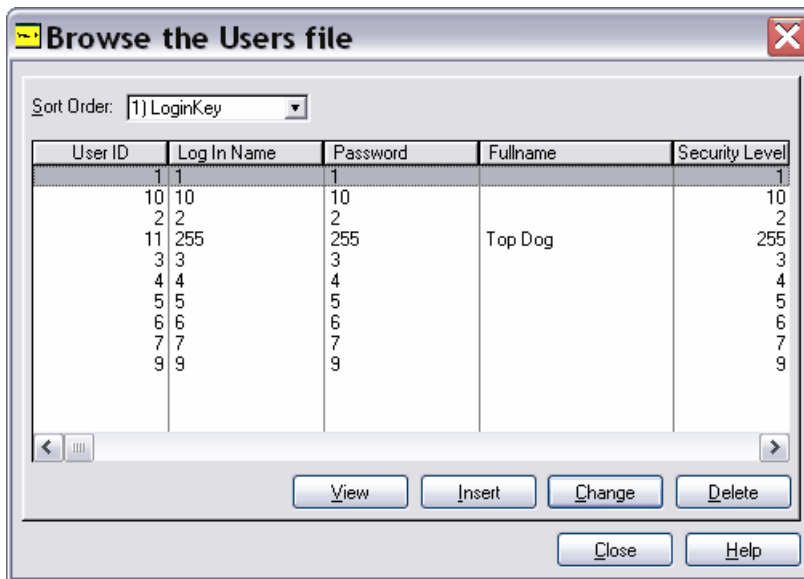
Browse the Users file

Sort Order: 1) LoginKey

| User ID | Log In Name | Password | Fullname | Security Level |
|---|---|---|---|---|
| 1 | 1 | 1 | | 1 |
| 10 | 10 | 10 | | 10 |
| 2 | 2 | 2 | | 2 |
| 11 | 255 | 255 | Top Dog | 255 |
| 3 | 3 | 3 | | 3 |
| 4 | 4 | 4 | | 4 |
| 5 | 5 | 5 | | 5 |
| 6 | 6 | 6 | | 6 |
| 7 | 7 | 7 | | 7 |
| 9 | 9 | 9 | | 9 |

View Insert Change Delete

Close Help